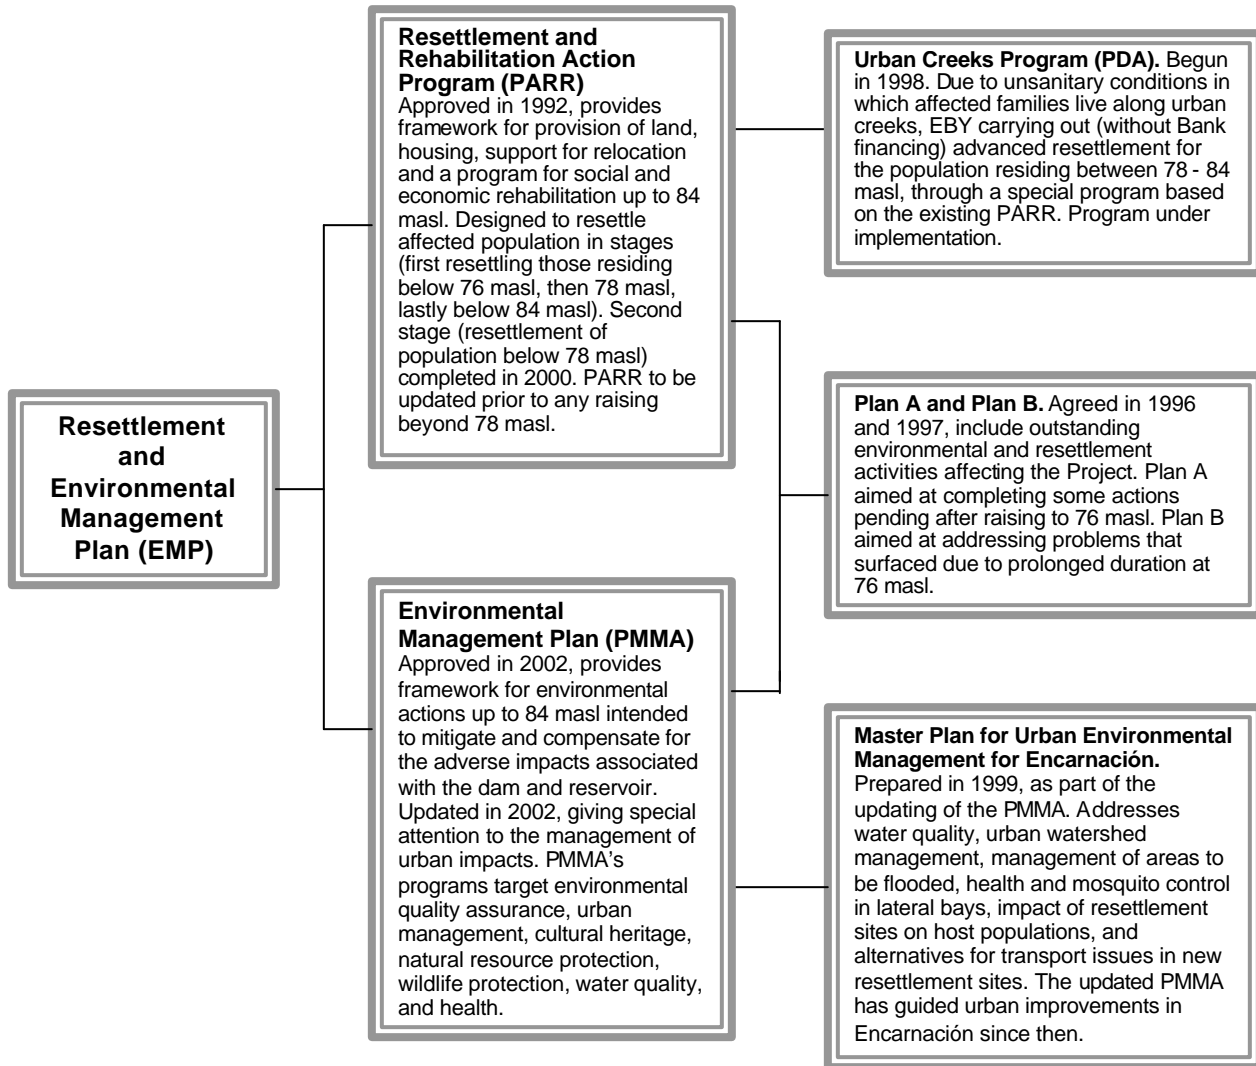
Resettlement and Environmental Management Plan (EMP)

Resettlement and Rehabilitation Action Program (PARR)
Approved in 1992, provides framework for provision of land, housing, support for relocation and a program for social and economic rehabilitation up to 84 masl. Designed to resettle affected population in stages (first resettling those residing below 76 masl, then 78 masl, lastly below 84 masl). Second stage (resettlement of population below 78 masl) completed in 2000. PARR to be updated prior to any raising beyond 78 masl.

Environmental Management Plan (PMMA)
Approved in 2002, provides framework for environmental actions up to 84 masl intended to mitigate and compensate for the adverse impacts associated with the dam and reservoir. Updated in 2002, giving special attention to the management of urban impacts. PMMA's programs target environmental quality assurance, urban management, cultural heritage, natural resource protection, wildlife protection, water quality, and health.

Urban Creeks Program (PDA). Begun in 1998. Due to unsanitary conditions in which affected families live along urban creeks, EBY carrying out (without Bank financing) advanced resettlement for the population residing between 78 - 84 masl, through a special program based on the existing PARR. Program under implementation.

Plan A and Plan B. Agreed in 1996 and 1997, include outstanding environmental and resettlement activities affecting the Project. Plan A aimed at completing some actions pending after raising to 76 masl. Plan B aimed at addressing problems that surfaced due to prolonged duration at 76 masl.

Master Plan for Urban Environmental Management for Encarnación.
Prepared in 1999, as part of the updating of the PMMA. Addresses water quality, urban watershed management, management of areas to be flooded, health and mosquito control in lateral bays, impact of resettlement sites on host populations, and alternatives for transport issues in new resettlement sites. The updated PMMA has guided urban improvements in Encarnación since then.